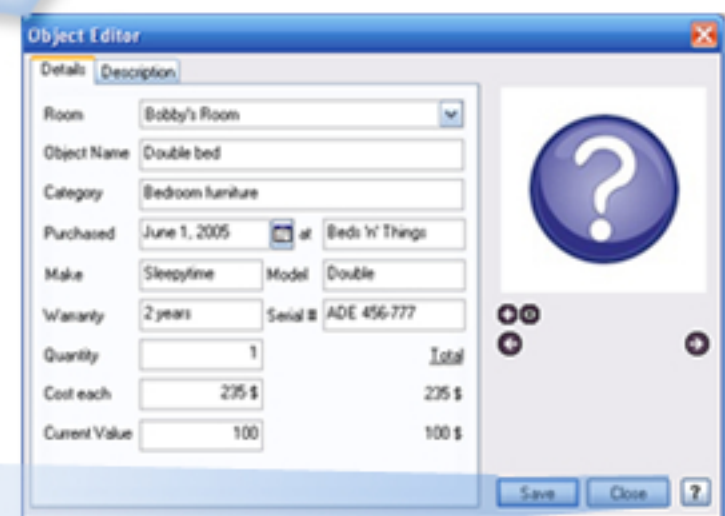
Object Editor

Details | Description

Room: Bobby's Room
Object Name: Double bed
Category: Bedroom furniture
Purchased: June 1, 2005 at Beds 'n' Things
Make: Sleepytime Model: Double
Warranty: 2 years Serial #: ADE 456-777
Quantity: 1 Total
Cost each: 235 $ 235 $
Current Value: 100 100 $

?

Save Close ?